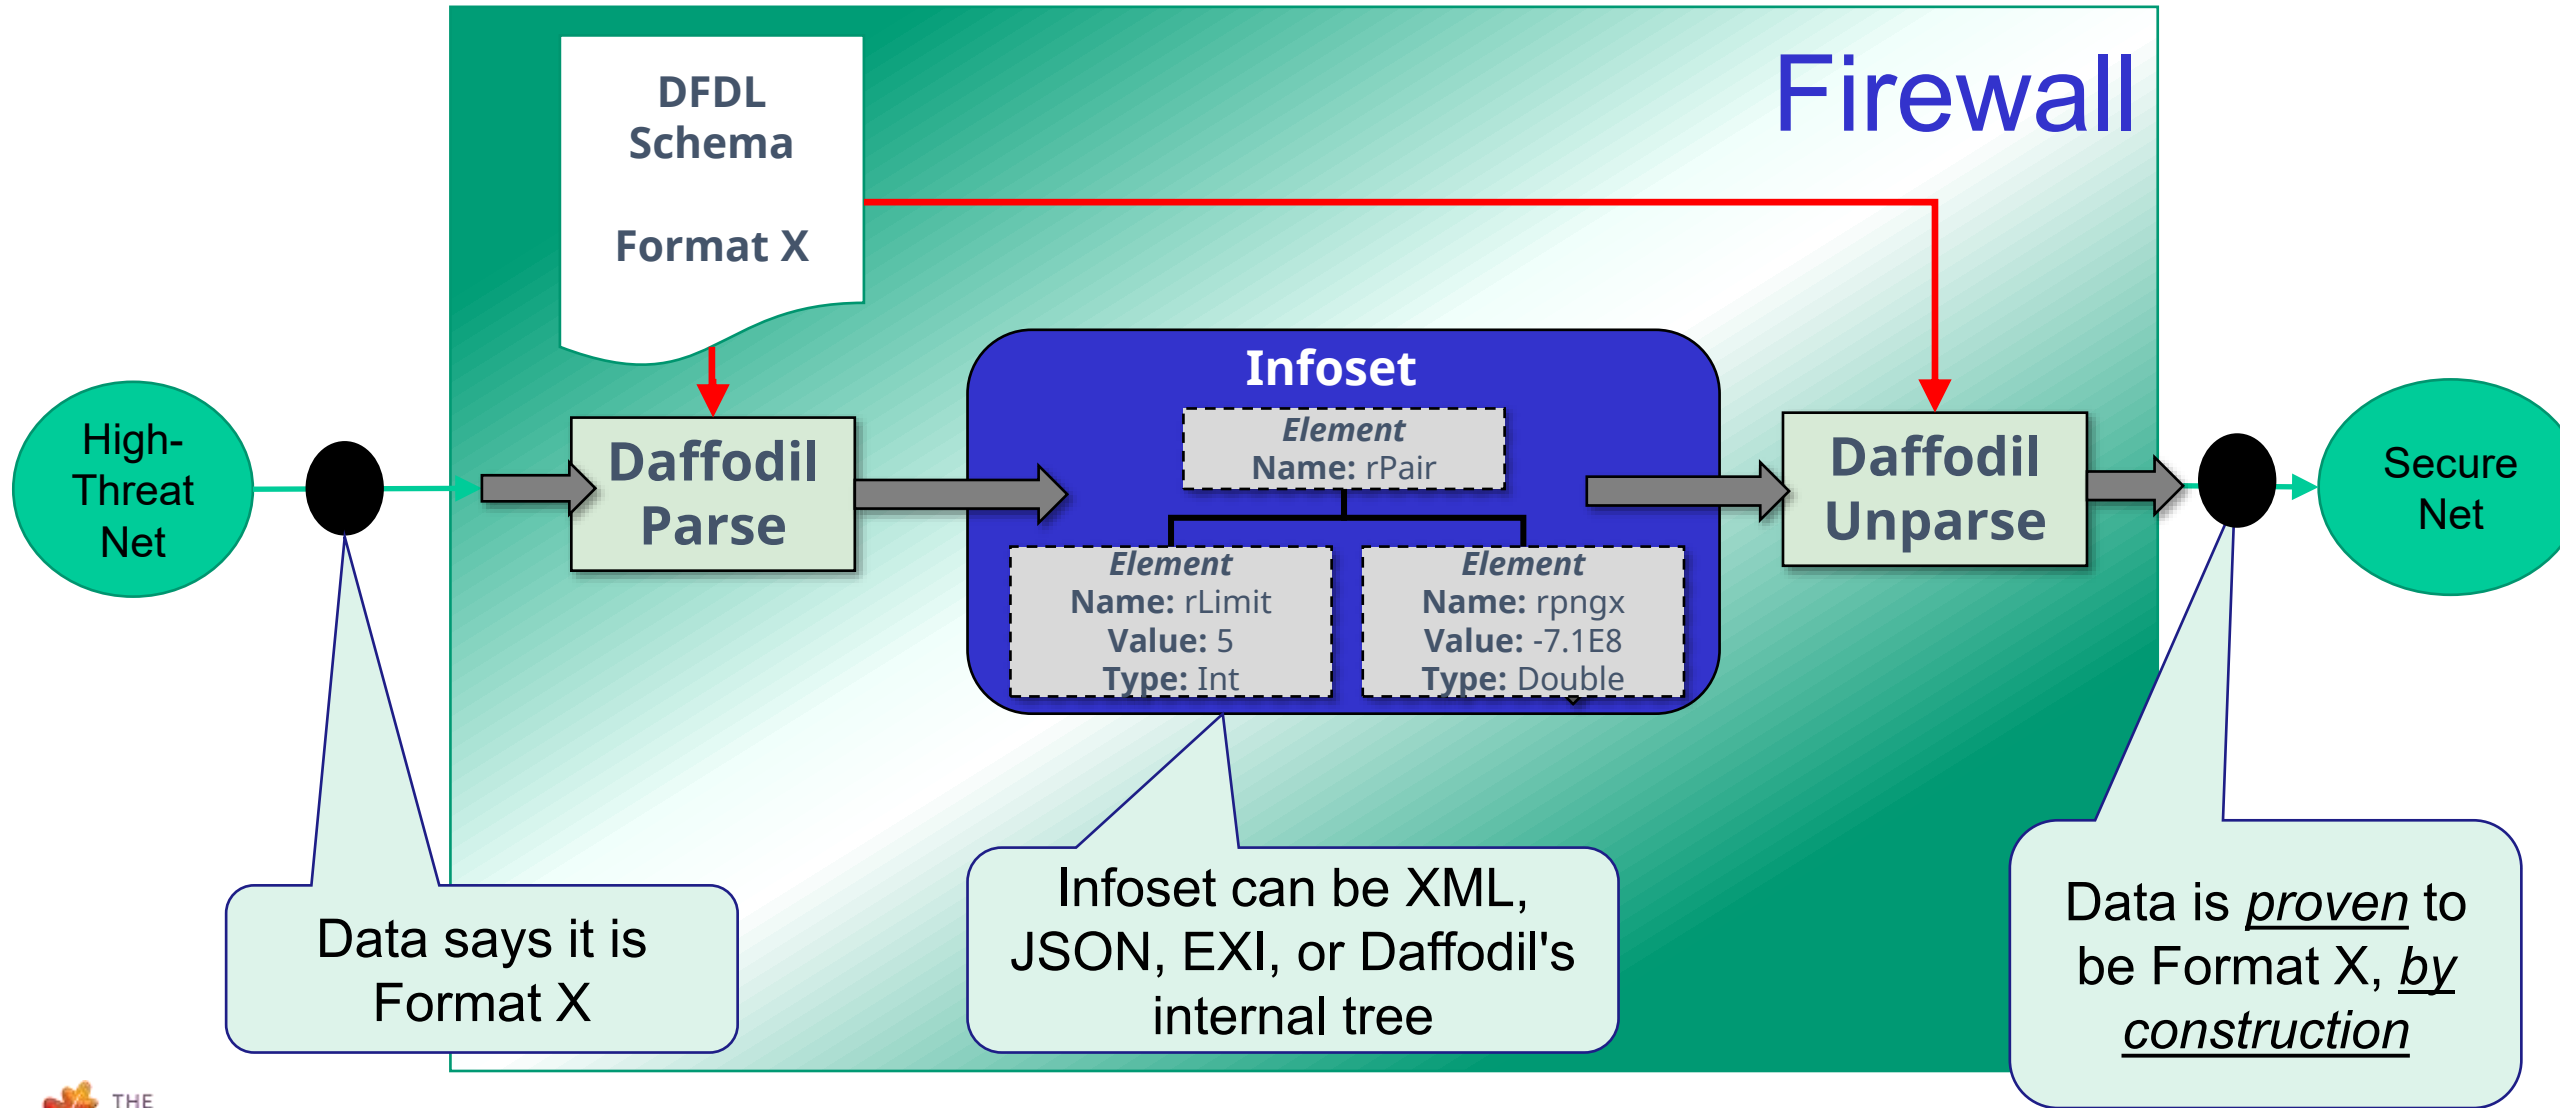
DFDL Schema

Format X

Firewall

High-Threat Net

Daffodil Parse

Infoset

Element
Name: rPair

Element
Name: rLimit
Value: 5
Type: Int

Element
Name: rpngx
Value: -7.1E8
Type: Double

Daffodil Unparse

Secure Net

Data says it is Format X

Infoset can be XML, JSON, EXI, or Daffodil's internal tree

Data is *proven* to be Format X, *by construction*

THE